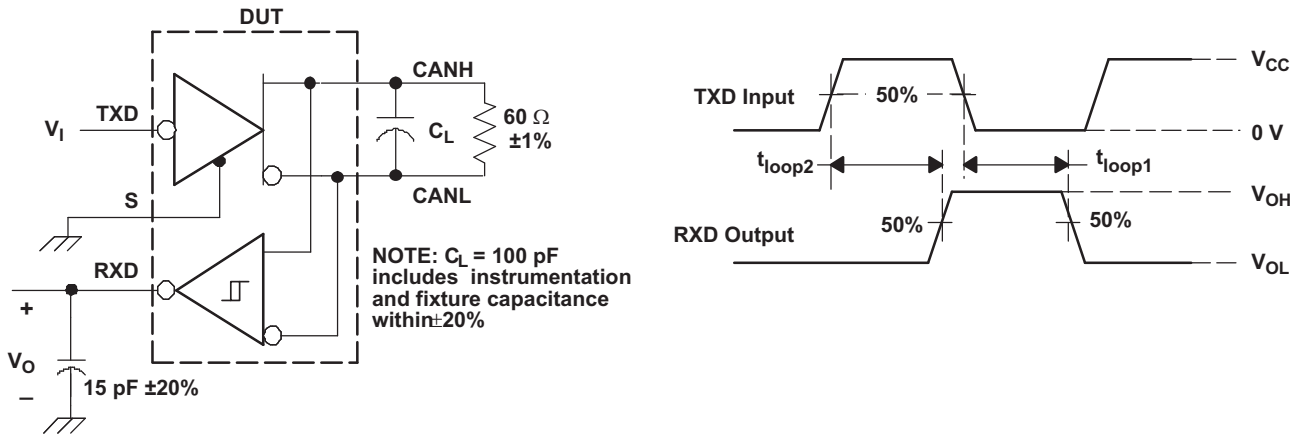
DUT

CANH

TXD

$V_I$

$C_L$

60 Ω ±1%

S

CANL

RXD

NOTE: $C_L$ = 100 pF includes instrumentation and fixture capacitance within±20%

+

$V_O$

–

15 pF ±20%

TXD Input

50%

$V_{CC}$

0 V

$t_{loop2}$

$t_{loop1}$

$V_{OH}$

50%

50%

RXD Output

$V_{OL}$